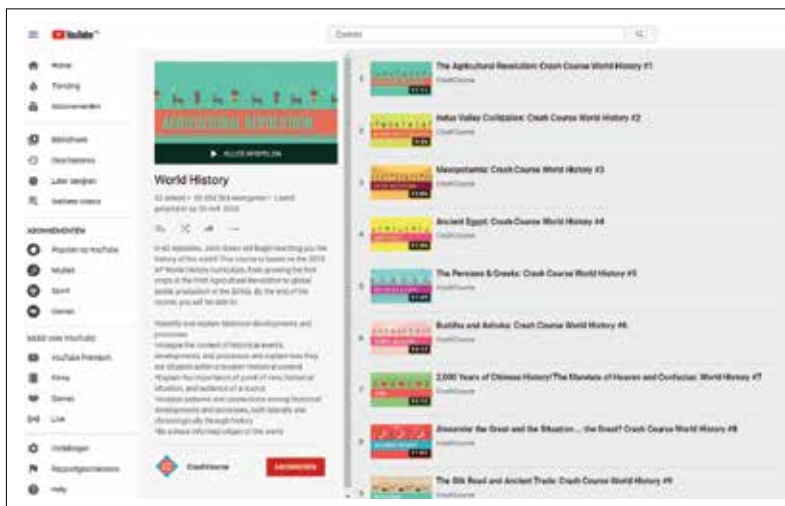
YouTube

Zoeken

Home
Trending
Abonnementen

Bibliotheek
Geschiedenis
Later bekijken
Gelikete video's

ABONNEMENTEN
Populair op YouTube
Muziek
Sport
Gamen

MEER VAN YOUTUBE
YouTube Premium
Films
Gamen
Live

Instellingen
Rapportgeschiedenis
Help

AGRICULTURAL REVOLUTION

ALLES AFSPELEN

World History

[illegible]

In 42 episodes, John Green will begin teaching you the history of the world! This course is based on the 2019 AP World History curriculum, from growing the first crops in the First Agricultural Revolution to global textile production in the 2010s. By the end of the course, you will be able to:

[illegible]

CrashCourse

ABONNEREN

1 The Agricultural Revolution: Crash Course World History #1
CrashCourse

2 Indus Valley Civilization: Crash Course World History #2
CrashCourse

3 Mesopotamia: Crash Course World History #3
CrashCourse

4 Ancient Egypt: Crash Course World History #4
CrashCourse

5 The Persians & Greeks: Crash Course World History #5
CrashCourse

6 Buddha and Ashoka: Crash Course World History #6
CrashCourse

7 2,000 Years of Chinese History! The Mandate of Heaven and Confucius: World History #7
CrashCourse

8 Alexander the Great and the Situation ... the Great? Crash Course World History #8
CrashCourse

9 The Silk Road and Ancient Trade: Crash Course World History #9
CrashCourse